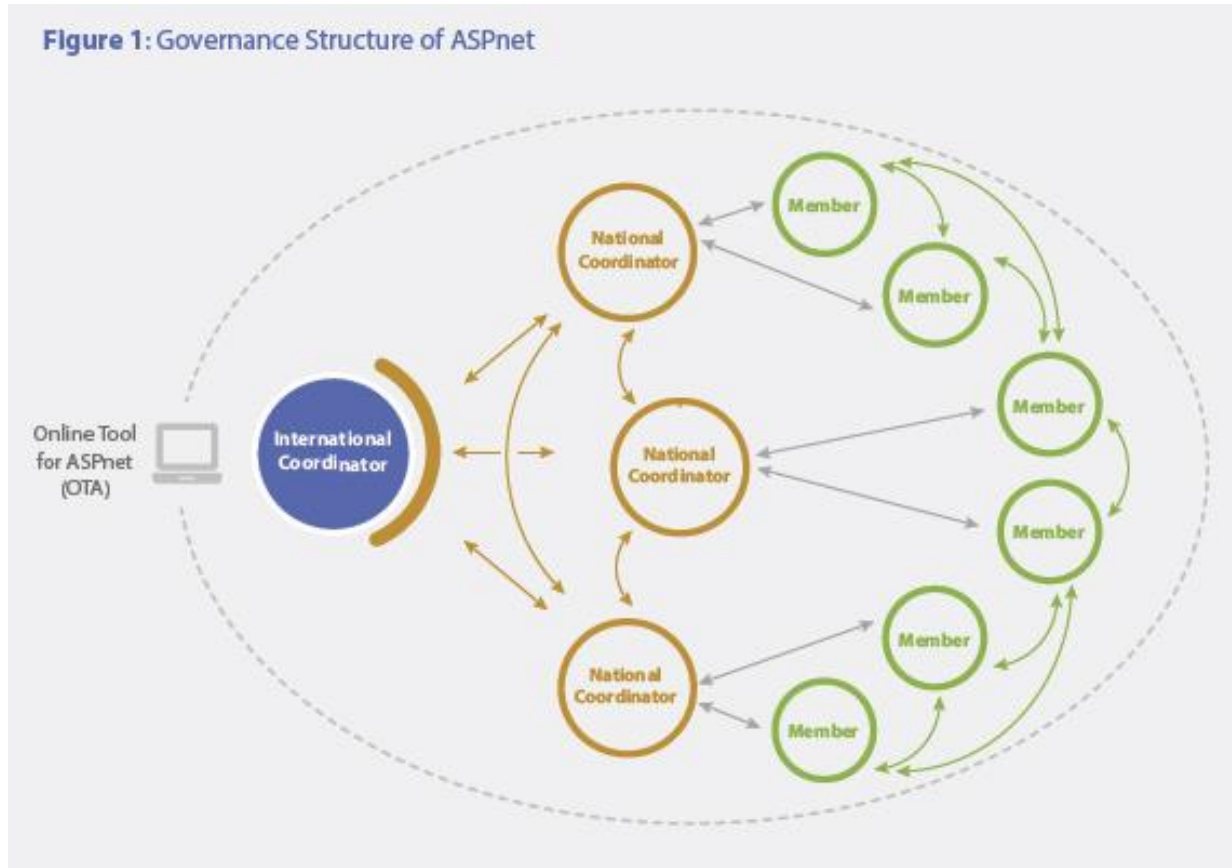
Figure 1: Governance Structure of ASPnet

Online Tool for ASPnet (OTA)

International Coordinator

National Coordinator

National Coordinator

National Coordinator

Member

Member

Member

Member

Member

Member